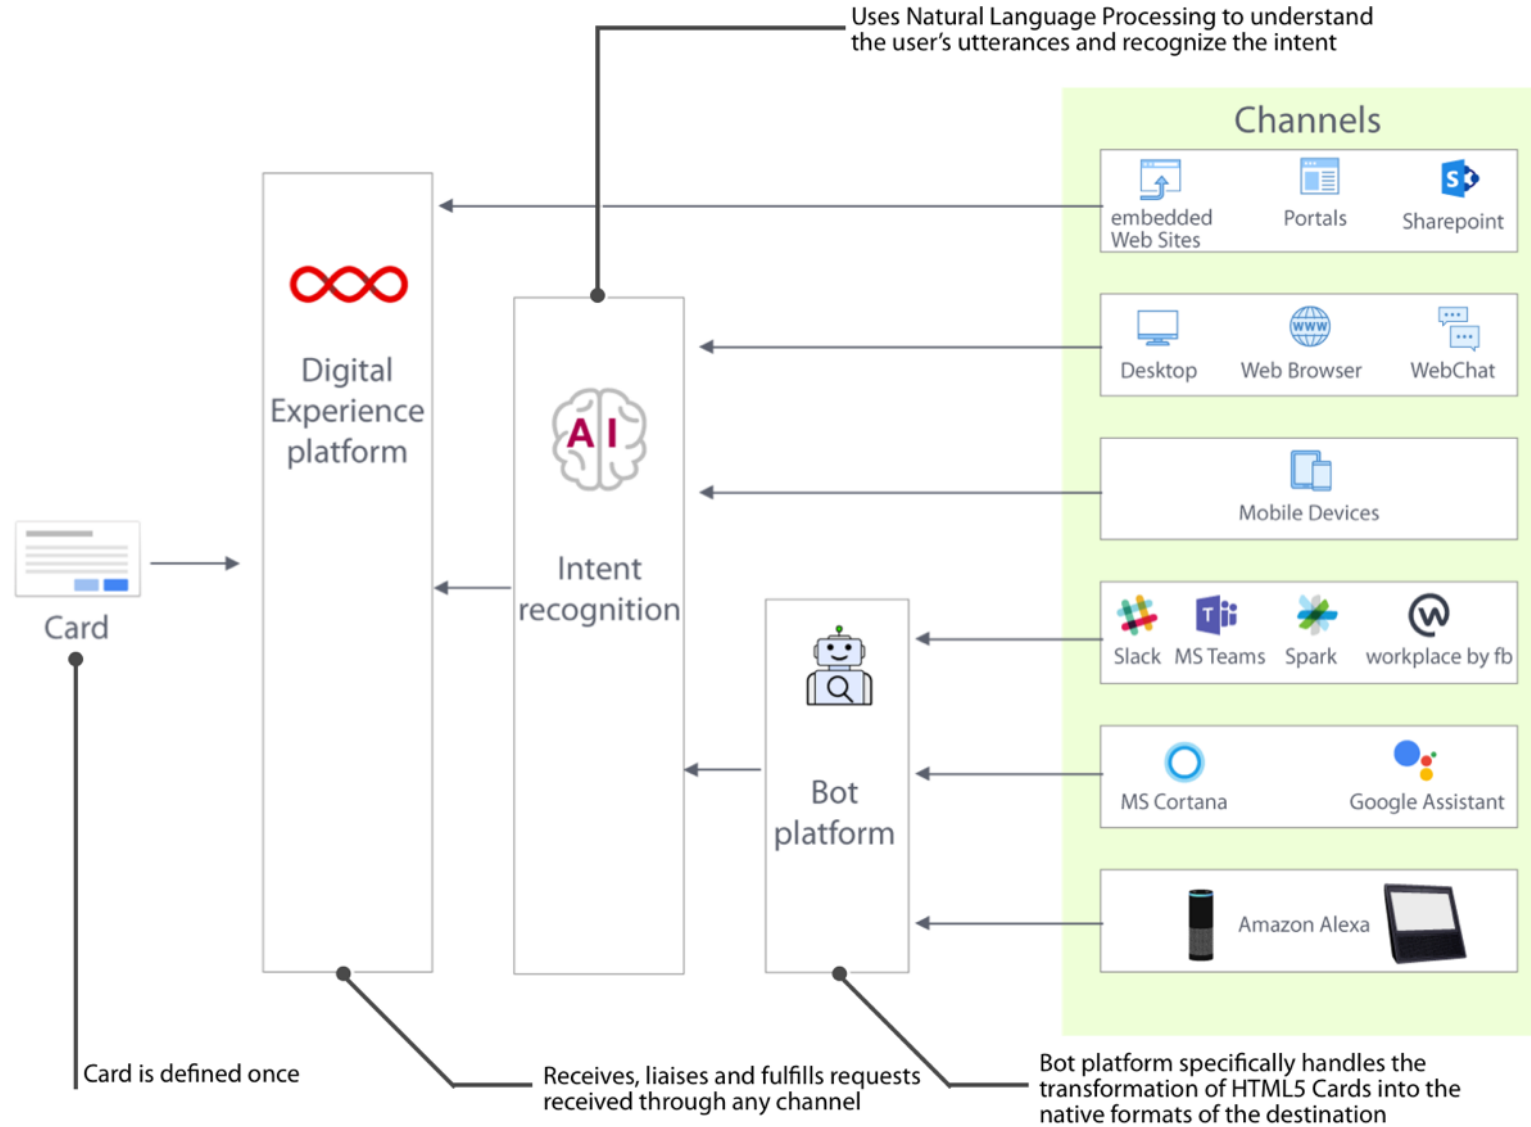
Uses Natural Language Processing to understand the user's utterances and recognize the intent

Channels

embedded Web Sites

Portals

Sharepoint

Desktop

Web Browser

WebChat

Mobile Devices

Slack

MS Teams

Spark

workplace by fb

MS Cortana

Google Assistant

Amazon Alexa

Digital Experience platform

AI

Intent recognition

Bot platform

Card

Card is defined once

Receives, liaises and fulfills requests received through any channel

Bot platform specifically handles the transformation of HTML5 Cards into the native formats of the destination